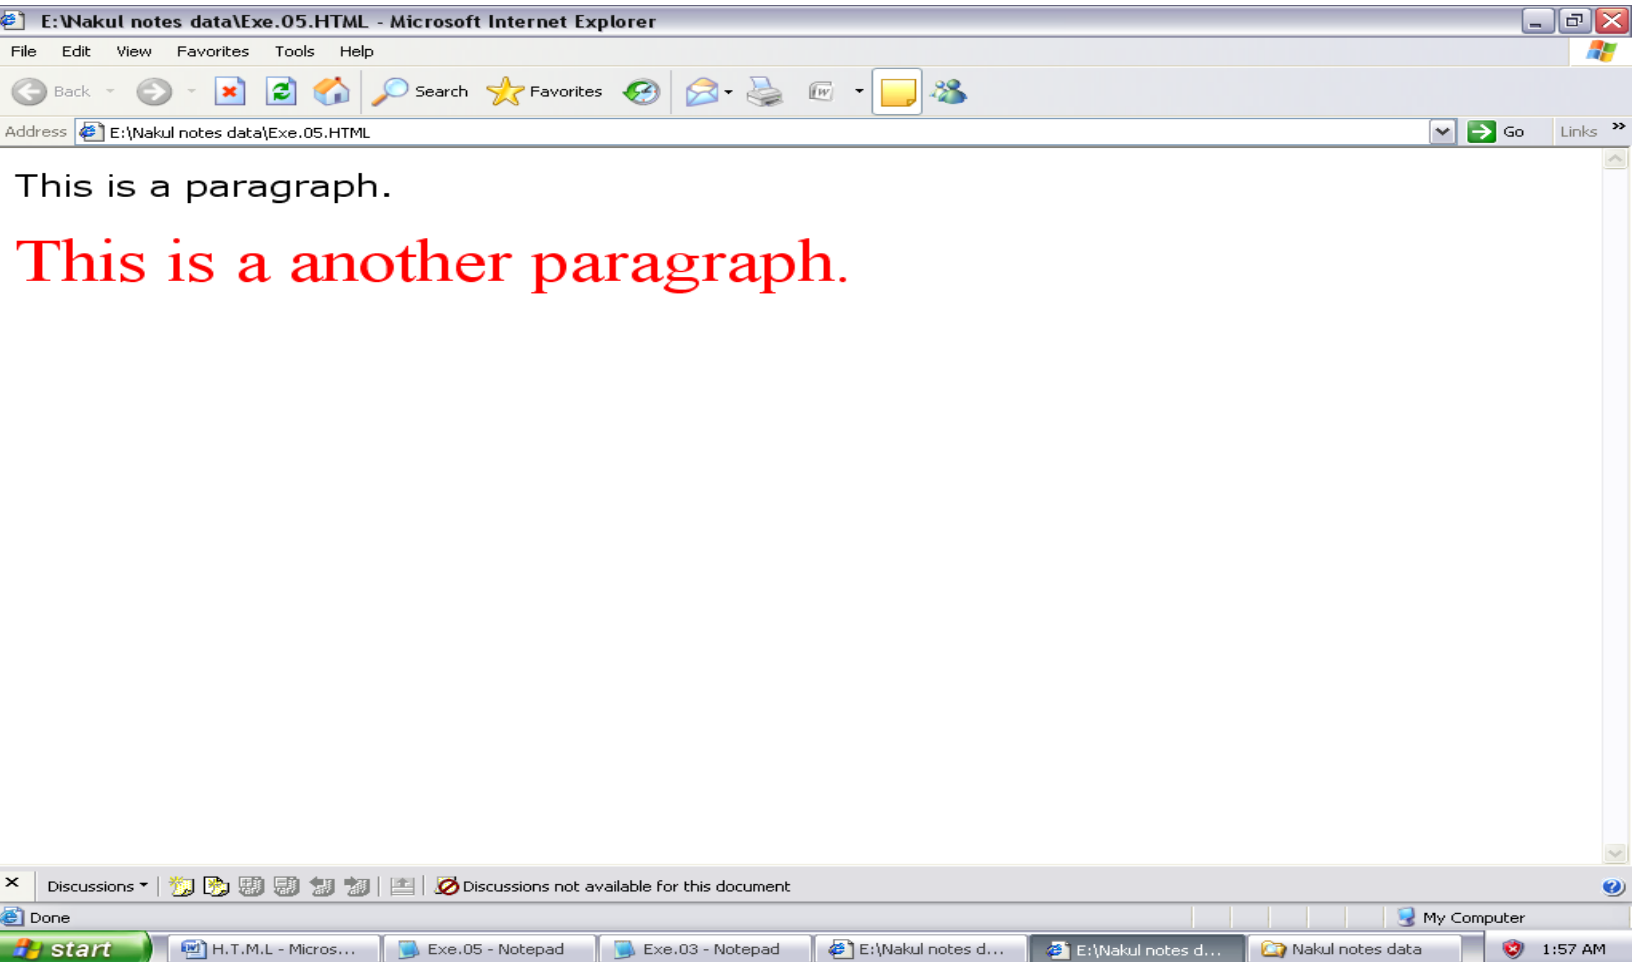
E:\Nakul notes data\Exe.05.HTML - Microsoft Internet Explorer

File Edit View Favorites Tools Help

Back Search Favorites

Address E:\Nakul notes data\Exe.05.HTML Go Links

This is a paragraph.

This is a another paragraph.

Discussions Discussions not available for this document

Done My Computer

start H.T.M.L - Micros... Exe.05 - Notepad Exe.03 - Notepad E:\Nakul notes d... E:\Nakul notes d... Nakul notes data 1:57 AM